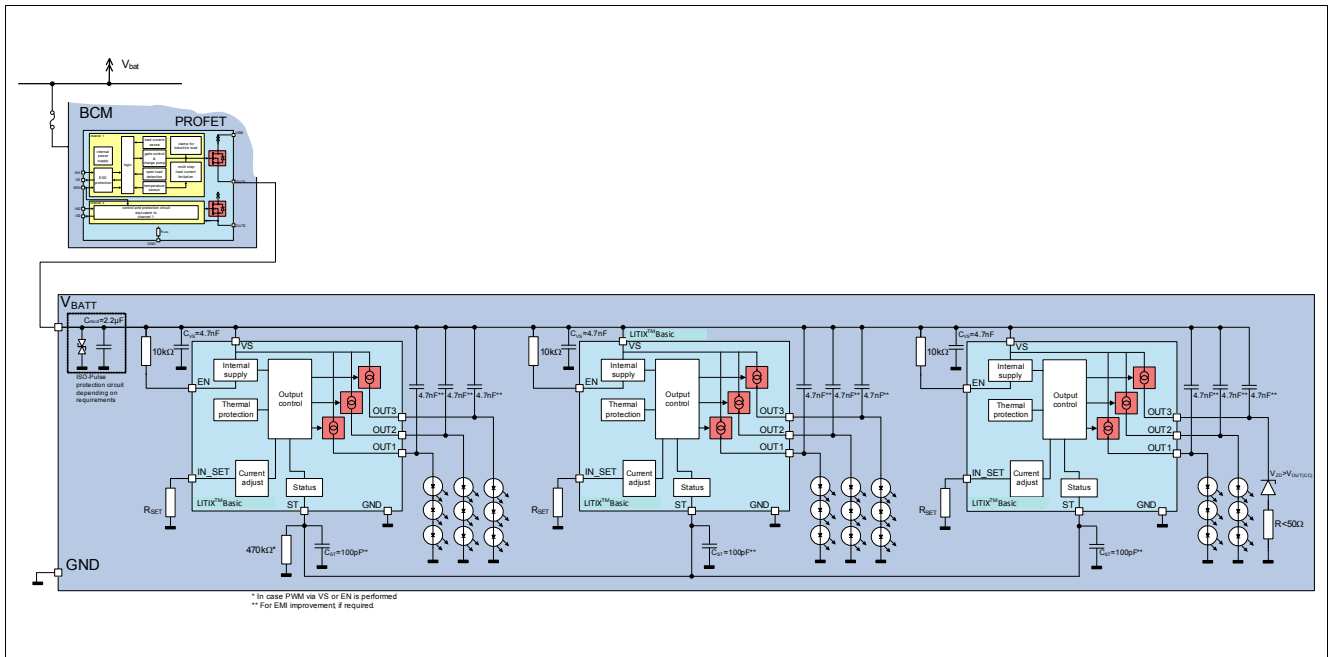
$V_{bat}$

BCM

PROFET

internal power supply

ESD protection

logic

load current sense

gate control & charge pump

open load detection

temperature sensor

clamp for inductive load

multi step load current limitation

channel 1

control and protection circuit equivalent to channel 1

OUT1

OUT2

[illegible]

$V_{BATT}$

$C_{PROT}$=2.2µF

ISO-Pulse protection circuit depending on requirements

$C_{VS}$=4.7nF

LITIX$^{TM}$Basic

10kΩ

VS

EN

Internal supply

Thermal protection

Output control

OUT3

OUT2

OUT1

IN_SET

Current adjust

Status

ST

GND

$R_{SET}$

470kΩ*

$C_{ST}$=100pF*

4.7nF**

4.7nF**

4.7nF**

$C_{VS}$=4.7nF

LITIX$^{TM}$Basic

10kΩ

VS

EN

Internal supply

Thermal protection

Output control

OUT3

OUT2

OUT1

IN_SET

Current adjust

Status

ST

GND

$R_{SET}$

LITIX$^{TM}$Basic

$C_{ST}$=100pF**

4.7nF**

4.7nF**

4.7nF**

$C_{VS}$=4.7nF

10kΩ

VS

EN

Internal supply

Thermal protection

Output control

OUT3

OUT2

OUT1

IN_SET

Current adjust

Status

ST

GND

$R_{SET}$

LITIX$^{TM}$Basic

$C_{ST}$=100pF*

4.7nF**

4.7nF**

4.7nF**

$V_{ZD}$>$V_{OUT(CC)}$

R<50Ω

GND

* In case PWM via VS or EN is performed
** For EMI improvement, if required